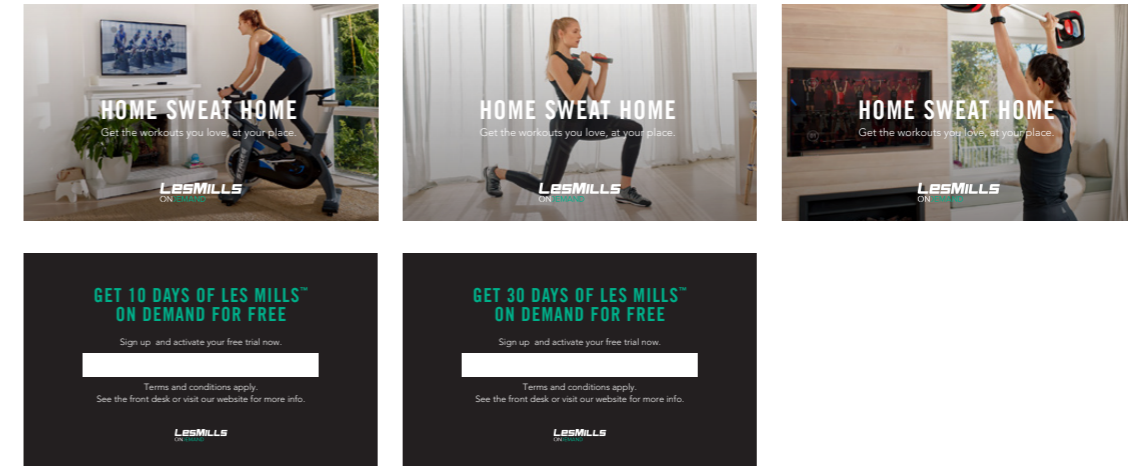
HOME SWEAT HOME
Get the workouts you love, at your place.
LesMILLS
ON DEMAND

HOME SWEAT HOME
Get the workouts you love, at your place.
LesMILLS
ON DEMAND

HOME SWEAT HOME
Get the workouts you love, at your place.
LesMILLS
ON DEMAND

GET 10 DAYS OF LES MILLS™ ON DEMAND FOR FREE
Sign up and activate your free trial now.
Terms and conditions applies.
See the front desk or visit our website for more info.
LesMILLS
ON DEMAND

GET 30 DAYS OF LES MILLS™ ON DEMAND FOR FREE
Sign up and activate your free trial now.
Terms and conditions applies.
See the front desk or visit our website for more info.
LesMILLS
ON DEMAND